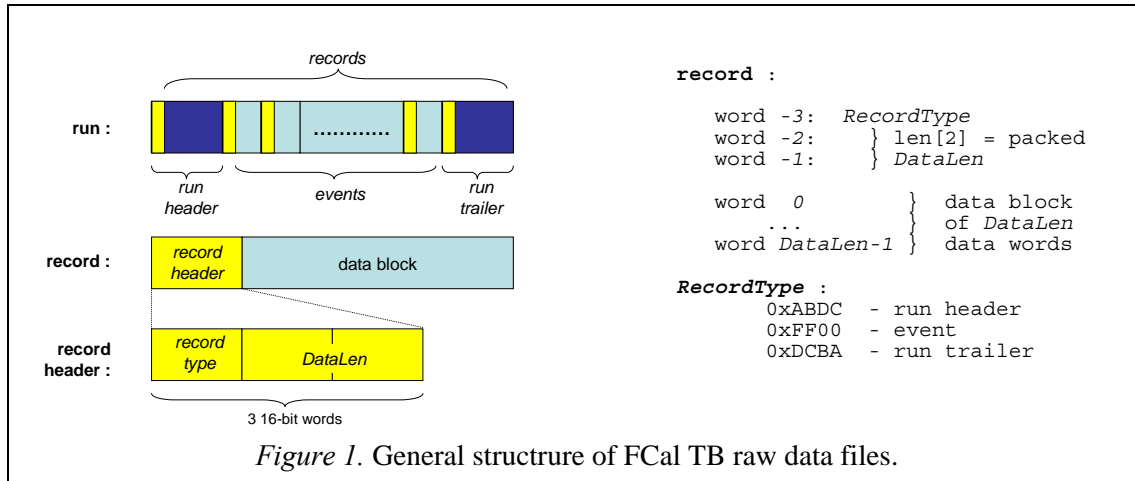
records

run :

............

run header

events

run trailer

record :

record header

data block

record header :

record type

DataLen

3 16-bit words

record :

word -3: RecordType
word -2: } len[2] = packed
word -1: } DataLen

word 0 } data block
... } of DataLen
word DataLen-1 } data words

RecordType :
0xABDC - run header
0xFF00 - event
0xDCBA - run trailer

Figure 1. General structrure of FCal TB raw data files.